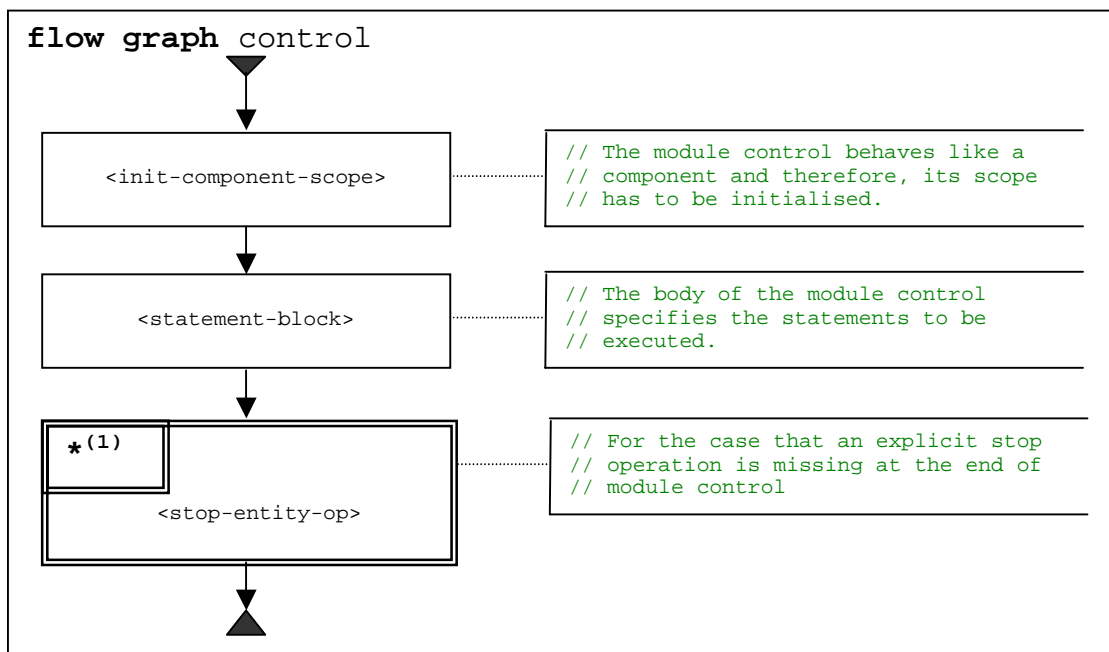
**flow graph** control

<init-component-scope>

// The module control behaves like a
// component and therefore, its scope
// has to be initialised.

<statement-block>

// The body of the module control
// specifies the statements to be
// executed.

$*^{(1)}$

<stop-entity-op>

// For the case that an explicit stop
// operation is missing at the end of
// module control